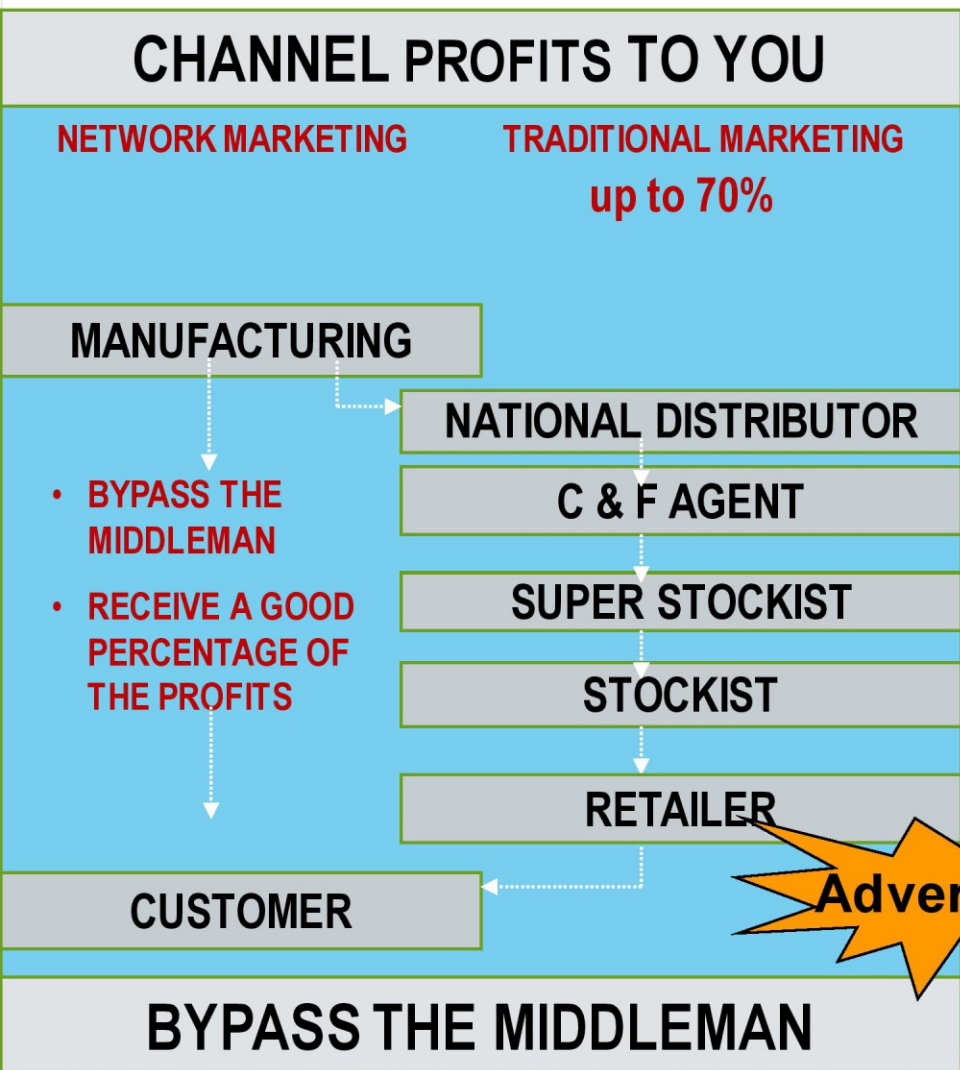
CHANNEL PROFITS TO YOU

NETWORK MARKETING

TRADITIONAL MARKETING
up to 70%

MANUFACTURING

NATIONAL DISTRIBUTOR

- BYPASS THE MIDDLEMAN
- RECEIVE A GOOD PERCENTAGE OF THE PROFITS

C & F AGENT

SUPER STOCKIST

STOCKIST

RETAILER

Adver

CUSTOMER

BYPASS THE MIDDLEMAN